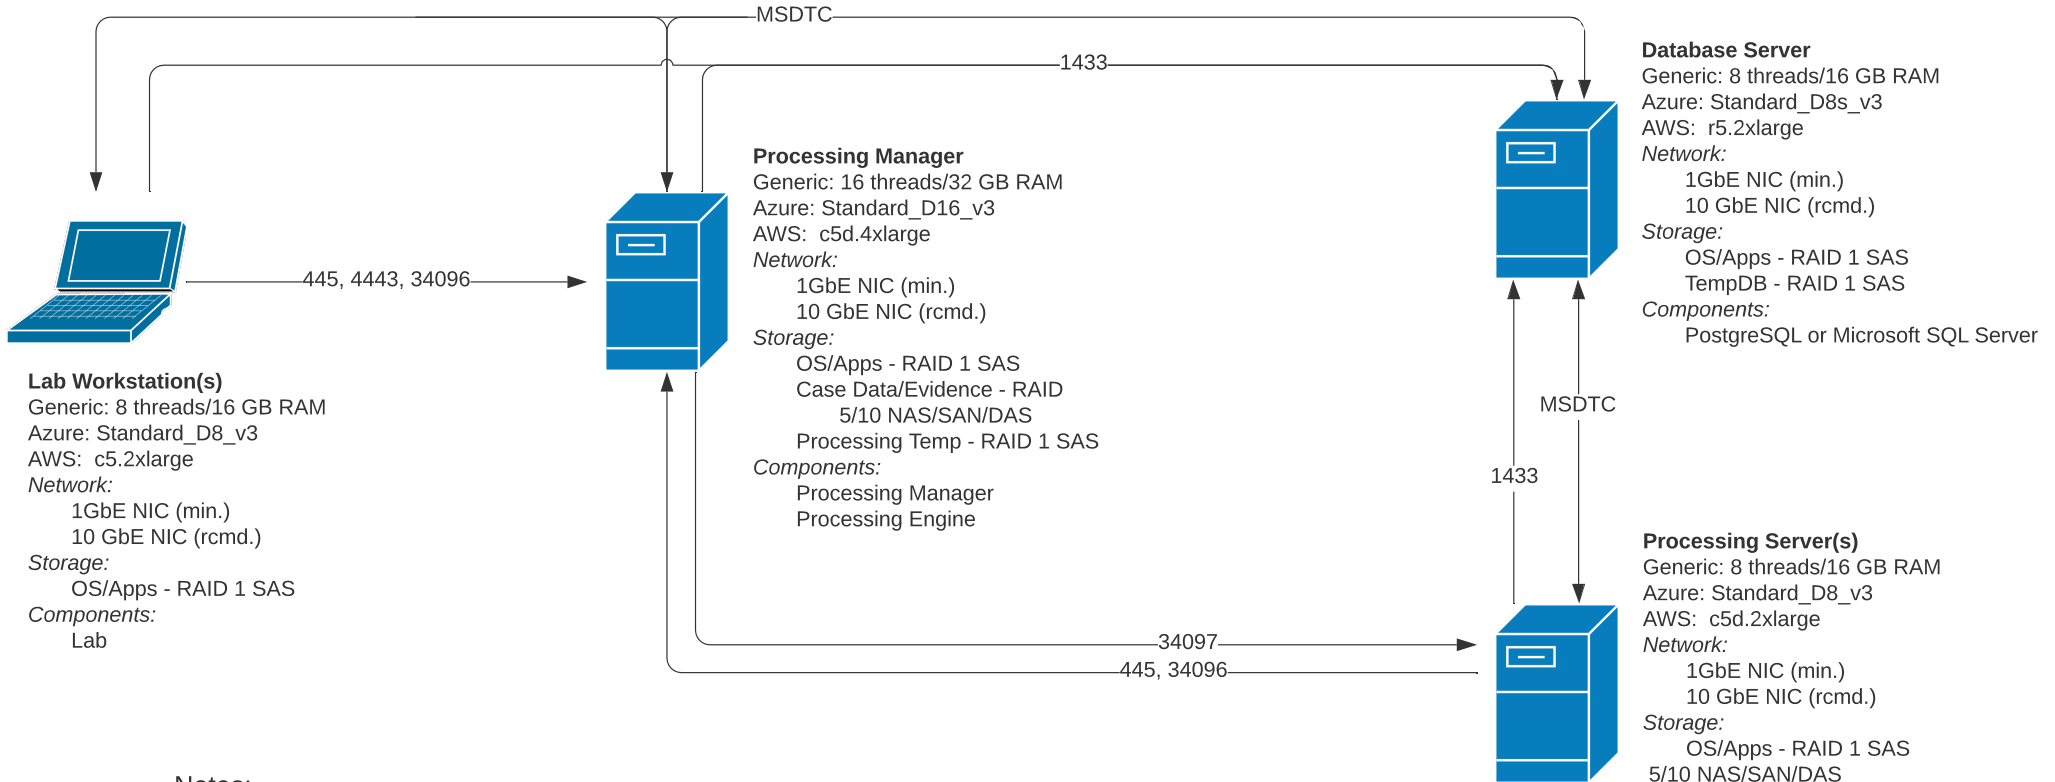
MSDTC

1433

Database Server
Generic: 8 threads/16 GB RAM
Azure: Standard_D8s_v3
AWS: r5.2xlarge
Network:
1GbE NIC (min.)
10 GbE NIC (rcmd.)
Storage:
OS/Apps - RAID 1 SAS
TempDB - RAID 1 SAS
Components:
PostgreSQL or Microsoft SQL Server

Processing Manager
Generic: 16 threads/32 GB RAM
Azure: Standard_D16_v3
AWS: c5d.4xlarge
Network:
1GbE NIC (min.)
10 GbE NIC (rcmd.)
Storage:
OS/Apps - RAID 1 SAS
Case Data/Evidence - RAID 5/10 NAS/SAN/DAS
Processing Temp - RAID 1 SAS
Components:
Processing Manager
Processing Engine

445, 4443, 34096

Lab Workstation(s)
Generic: 8 threads/16 GB RAM
Azure: Standard_D8_v3
AWS: c5.2xlarge
Network:
1GbE NIC (min.)
10 GbE NIC (rcmd.)
Storage:
OS/Apps - RAID 1 SAS
Components:
Lab

MSDTC

1433

Processing Server(s)
Generic: 8 threads/16 GB RAM
Azure: Standard_D8_v3
AWS: c5d.2xlarge
Network:
1GbE NIC (min.)
10 GbE NIC (rcmd.)
Storage:
OS/Apps - RAID 1 SAS
5/10 NAS/SAN/DAS

34097

445, 34096

Notes: